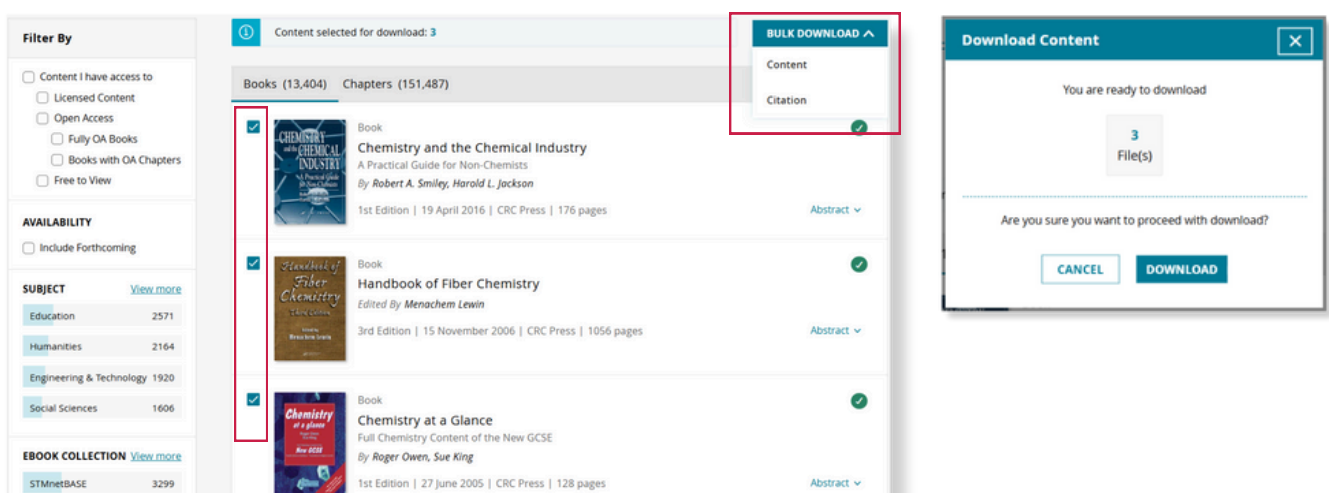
Filter By

Content I have access to
Licensed Content
Open Access
Fully OA Books
Books with OA Chapters
Free to View

AVAILABILITY
Include Forthcoming

SUBJECT View more
| | |
|---|---|
| Education | 2571 |
| Humanities | 2164 |
| Engineering & Technology | 1920 |
| Social Sciences | 1606 |

EBOOK COLLECTION View more
| | |
|---|---|
| STMnetBASE | 3299 |

Content selected for download: 3

BULK DOWNLOAD
Content
Citation

Books (13,404) Chapters (151,487)

Book
Chemistry and the Chemical Industry
A Practical Guide for Non-Chemists
By Robert A. Smiley, Harold L. Jackson
1st Edition | 19 April 2016 | CRC Press | 176 pages
Abstract

Book
Handbook of Fiber Chemistry
Edited By Menachem Lewin
3rd Edition | 15 November 2006 | CRC Press | 1056 pages
Abstract

Book
Chemistry at a Glance
Full Chemistry Content of the New GCSE
By Roger Owen, Sue King
1st Edition | 27 June 2005 | CRC Press | 128 pages
Abstract

Download Content
You are ready to download
3
File(s)
Are you sure you want to proceed with download?
CANCEL DOWNLOAD